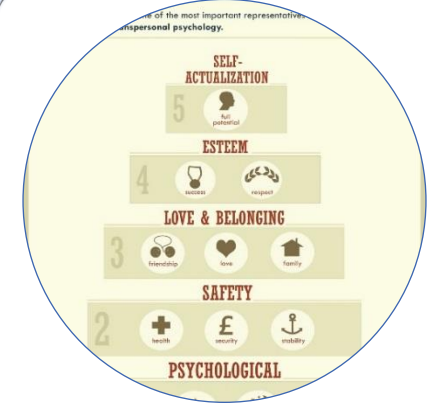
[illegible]e of the most important representatives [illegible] transpersonal psychology.

SELF-ACTUALIZATION

5 full potential

ESTEEM

4 success respect

LOVE & BELONGING

3 friendship love family

SAFETY

2 health security stability

PSYCHOLOGICAL